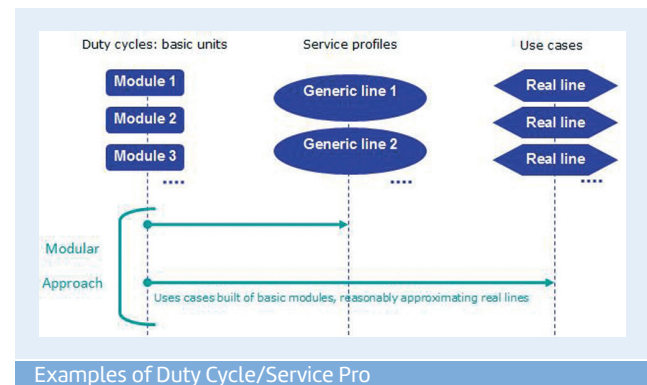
Duty cycles: basic units

Service profiles

Use cases

Module 1

Module 2

Module 3

....

Generic line 1

Generic line 2

....

Real line

Real line

Real line

....

Modular

Approach

Uses cases built of basic modules, reasonably approximating real lines

Examples of Duty Cycle/Service Pro